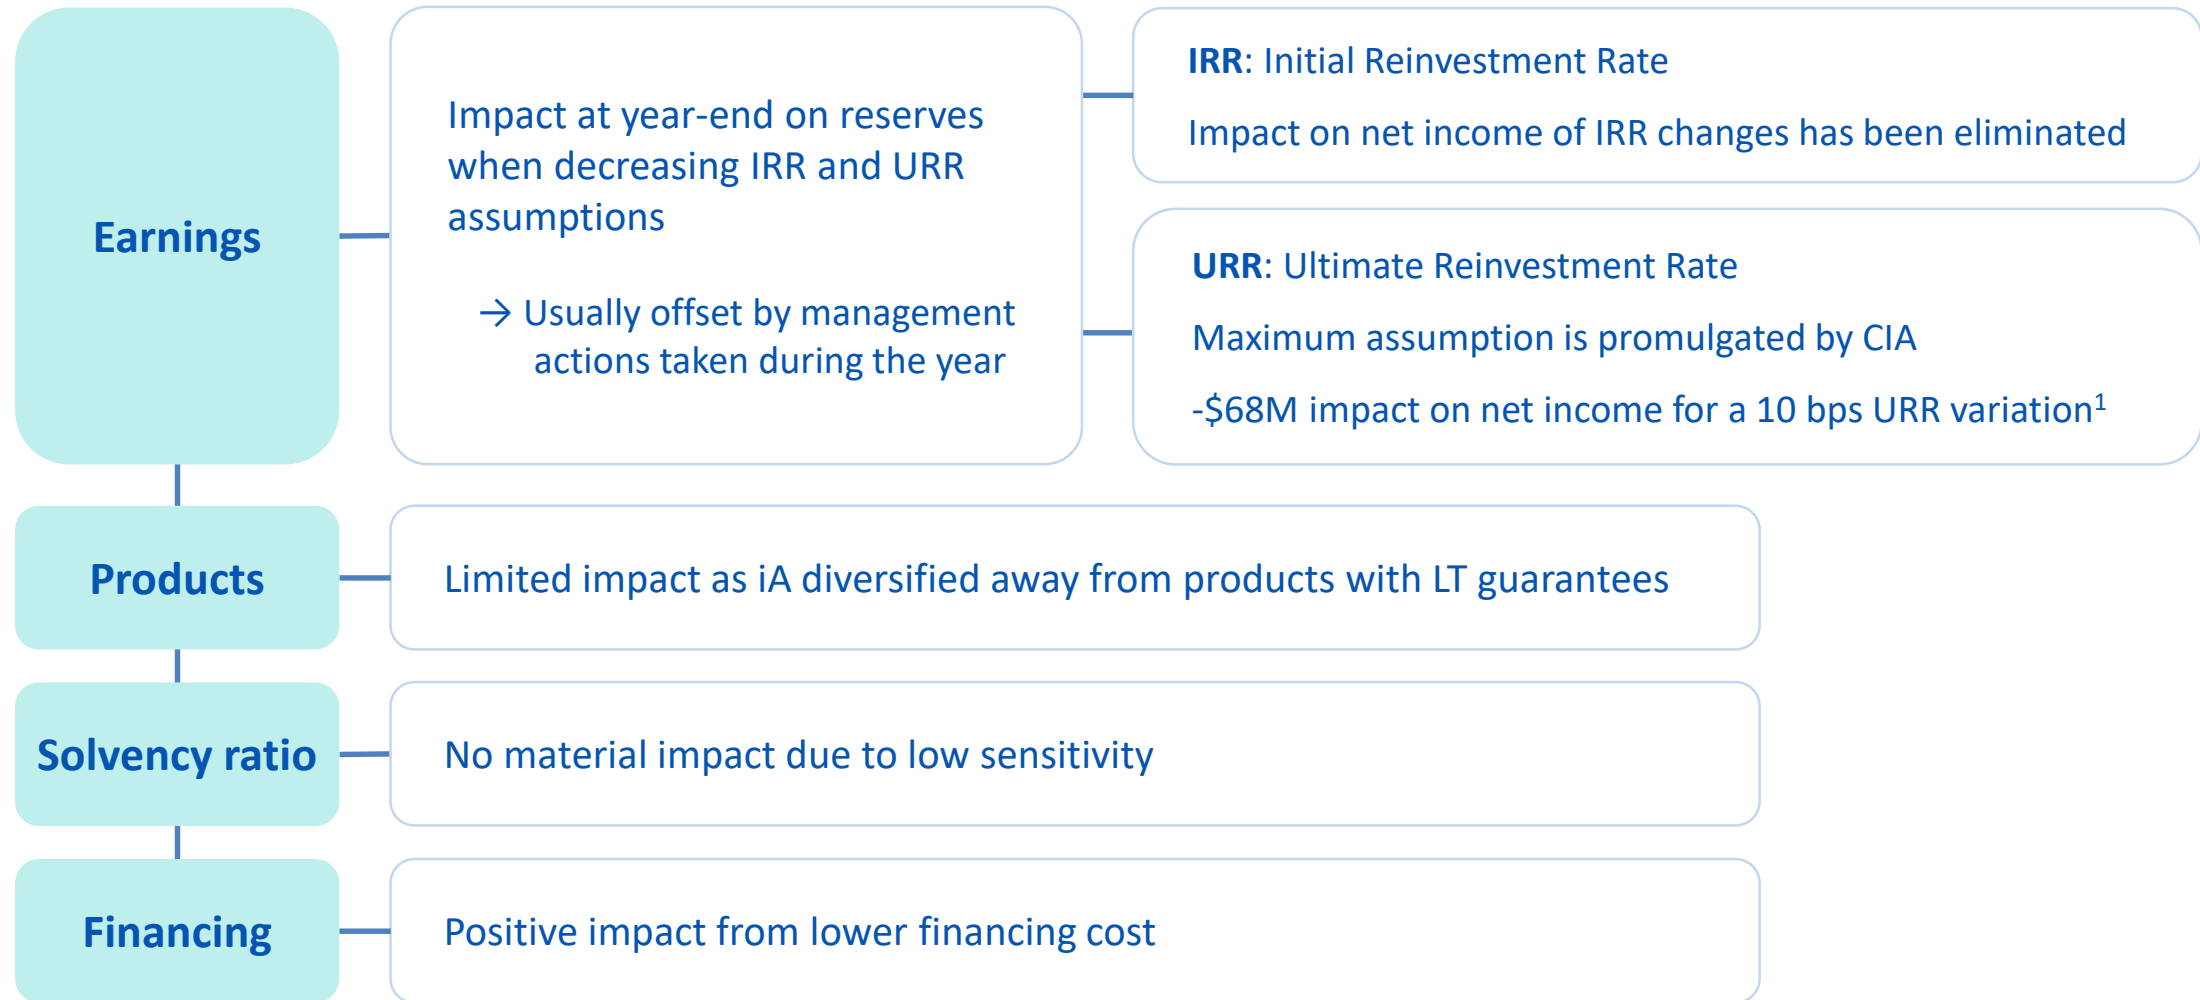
Earnings

Impact at year-end on reserves when decreasing IRR and URR assumptions

→ Usually offset by management actions taken during the year

IRR: Initial Reinvestment Rate

Impact on net income of IRR changes has been eliminated

URR: Ultimate Reinvestment Rate

Maximum assumption is promulgated by CIA

-\$68M impact on net income for a 10 bps URR variation$^1$

Products

Limited impact as iA diversified away from products with LT guarantees

Solvency ratio

No material impact due to low sensitivity

Financing

Positive impact from lower financing cost